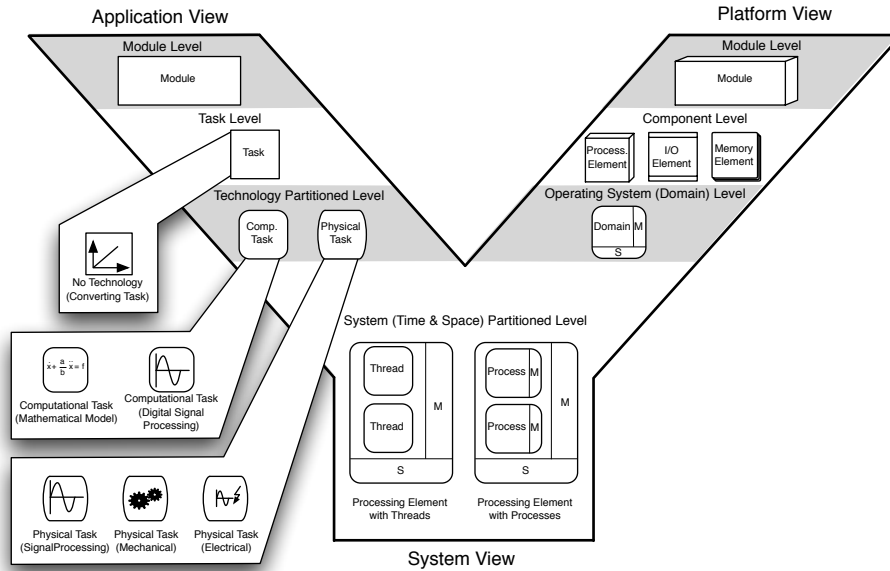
Application View

Platform View

Module Level

Module

Module Level

Module

Task Level

Task

Component Level

Process. Element

I/O Element

Memory Element

Technology Partitioned Level

Comp. Task

Physical Task

Operating System (Domain) Level

Domain

M

S

No Technology (Converting Task)

System (Time & Space) Partitioned Level

$\ddot{x}+\frac{a}{b}\dot{x}=f$

Computational Task (Mathematical Model)

Computational Task (Digital Signal Processing)

Thread

Thread

M

S

Process

M

Process

M

M

S

Processing Element with Threads

Processing Element with Processes

Physical Task (SignalProcessing)

Physical Task (Mechanical)

Physical Task (Electrical)

System View